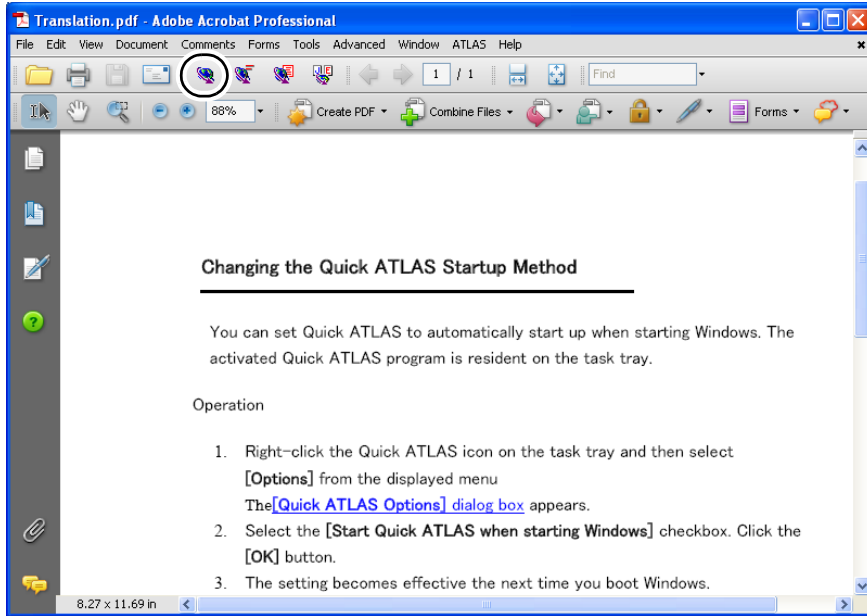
Translation.pdf - Adobe Acrobat Professional

File Edit View Document Comments Forms Tools Advanced Window ATLAS Help

1 / 1

Find

88%

Create PDF

Combine Files

Forms

Changing the Quick ATLAS Startup Method

You can set Quick ATLAS to automatically start up when starting Windows. The activated Quick ATLAS program is resident on the task tray.

Operation

1. Right-click the Quick ATLAS icon on the task tray and then select [Options] from the displayed menu
The[Quick ATLAS Options] dialog box appears.
2. Select the [Start Quick ATLAS when starting Windows] checkbox. Click the [OK] button.
3. The setting becomes effective the next time you boot Windows.

8.27 x 11.69 in